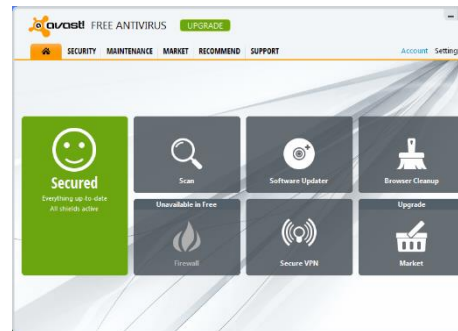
avast! FREE ANTIVIRUS UPGRADE

SECURITY MAINTENANCE MARKET RECOMMEND SUPPORT Account Setting

Secured
Everything up-to-date
All shields active

Scan

Software Updater

Browser Cleanup

Unavailable in Free
Firewall

Secure VPN

Upgrade
Market